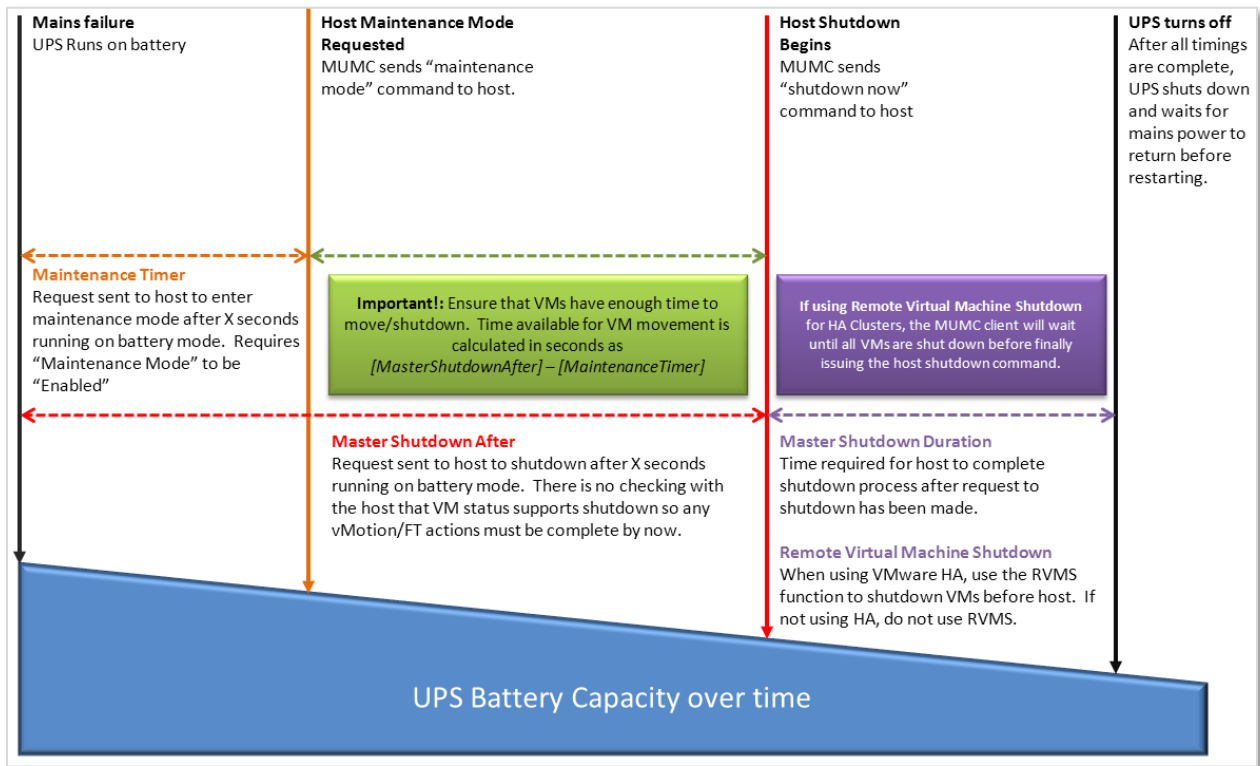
**Mains failure**
UPS Runs on battery

**Host Maintenance Mode Requested**
MUMC sends "maintenance mode" command to host.

**Host Shutdown Begins**
MUMC sends "shutdown now" command to host

**UPS turns off**
After all timings are complete, UPS shuts down and waits for mains power to return before restarting.

**Maintenance Timer**
Request sent to host to enter maintenance mode after X seconds running on battery mode. Requires "Maintenance Mode" to be "Enabled"

**Important!:** Ensure that VMs have enough time to move/shutdown. Time available for VM movement is calculated in seconds as *[MasterShutdownAfter] – [MaintenanceTimer]*

**If using Remote Virtual Machine Shutdown** for HA Clusters, the MUMC client will wait until all VMs are shut down before finally issuing the host shutdown command.

**Master Shutdown After**
Request sent to host to shutdown after X seconds running on battery mode. There is no checking with the host that VM status supports shutdown so any vMotion/FT actions must be complete by now.

**Master Shutdown Duration**
Time required for host to complete shutdown process after request to shutdown has been made.

**Remote Virtual Machine Shutdown**
When using VMware HA, use the RVMS function to shutdown VMs before host. If not using HA, do not use RVMS.

UPS Battery Capacity over time